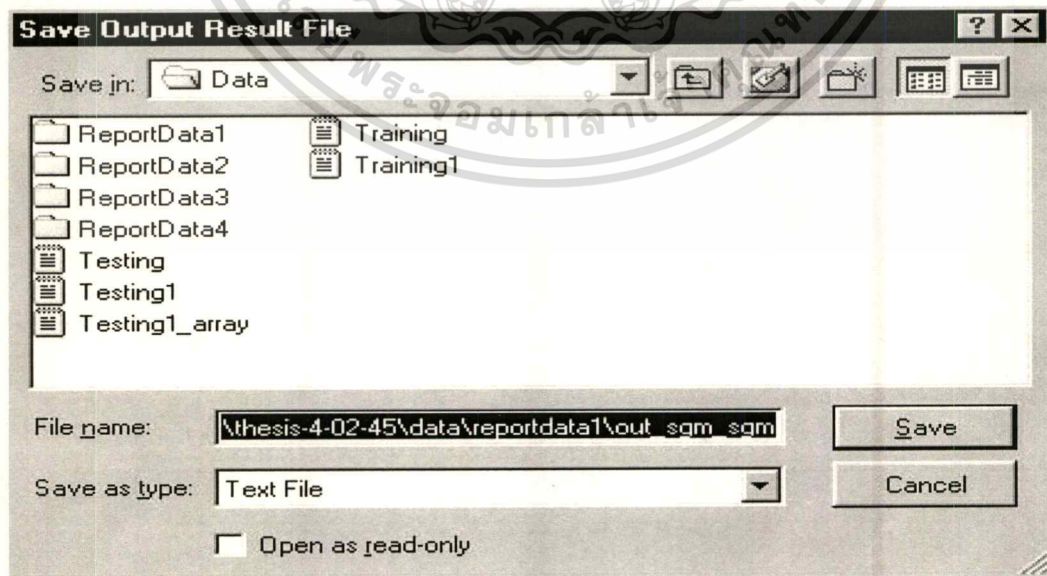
Save Output Result File

Save in: Data

ReportData1
ReportData2
ReportData3
ReportData4
Testing
Testing1
Testing1_array
Training
Training1

File name: \thesis-4-02-45\data\reportdata1\out_sgm_sgm

Save

Save as type: Text File

Cancel

Open as read-only

พระจอมเกล้า